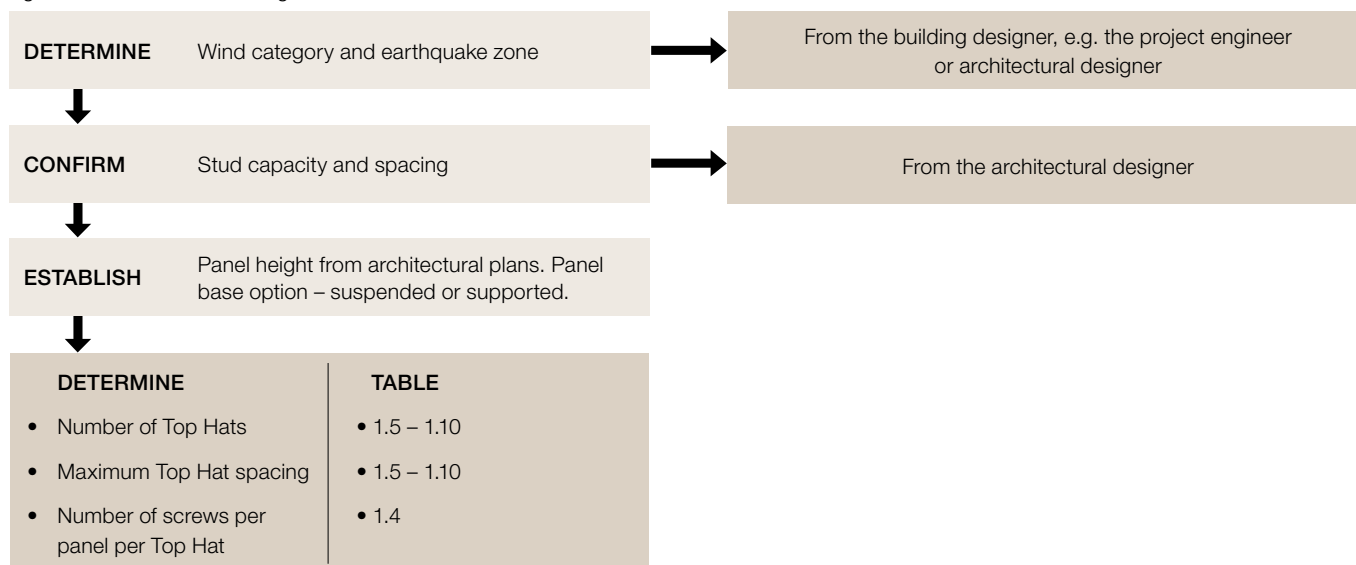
DETERMINE Wind category and earthquake zone

From the building designer, e.g. the project engineer or architectural designer

CONFIRM Stud capacity and spacing

From the architectural designer

ESTABLISH Panel height from architectural plans. Panel base option – suspended or supported.

| DETERMINE | TABLE |
|---|---|
| • Number of Top Hats | • 1.5 – 1.10 |
| • Maximum Top Hat spacing | • 1.5 – 1.10 |
| • Number of screws per panel per Top Hat | • 1.4 |